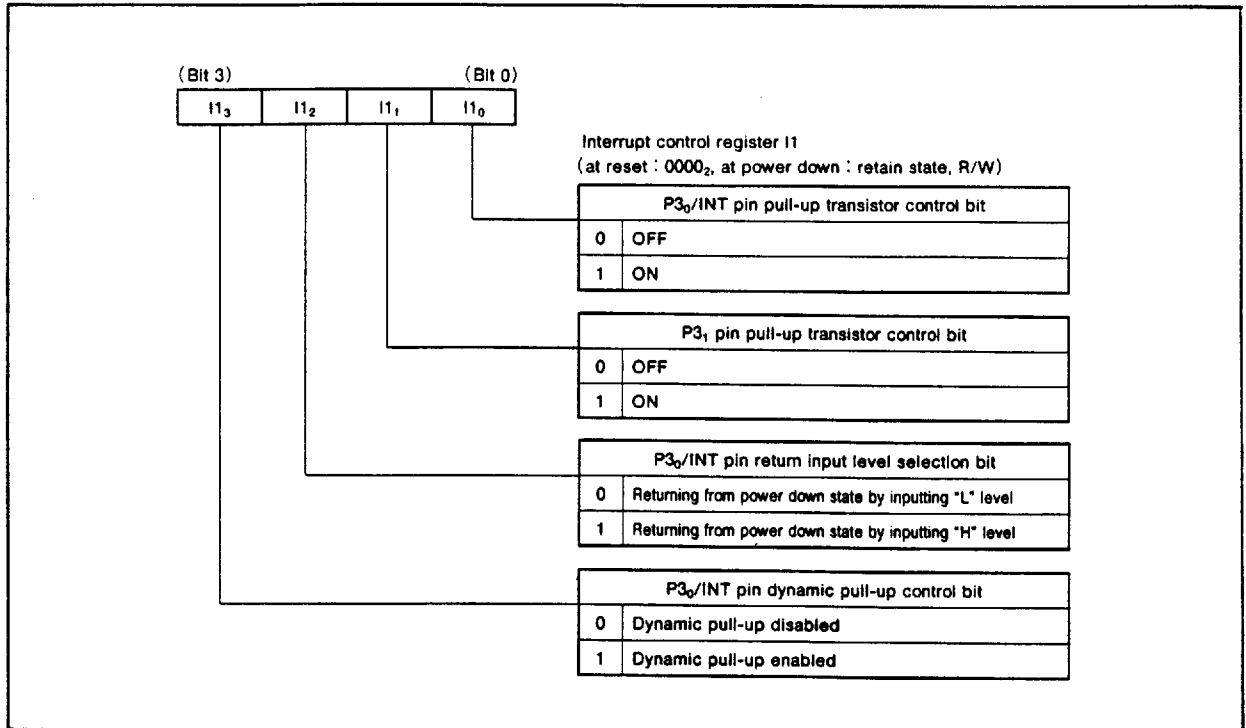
(Bit 3)

(Bit 0)

| $I1_3$ | $I1_2$ | $I1_1$ | $I1_0$ |
|---|---|---|---|

Interrupt control register I1
(at reset : $0000_2$, at power down : retain state, R/W)

| | $P3_0$/INT pin pull-up transistor control bit |
|---|---|
| 0 | OFF |
| 1 | ON |

| | $P3_1$ pin pull-up transistor control bit |
|---|---|
| 0 | OFF |
| 1 | ON |

| | $P3_0$/INT pin return input level selection bit |
|---|---|
| 0 | Returning from power down state by inputting "L" level |
| 1 | Returning from power down state by inputting "H" level |

| | $P3_0$/INT pin dynamic pull-up control bit |
|---|---|
| 0 | Dynamic pull-up disabled |
| 1 | Dynamic pull-up enabled |